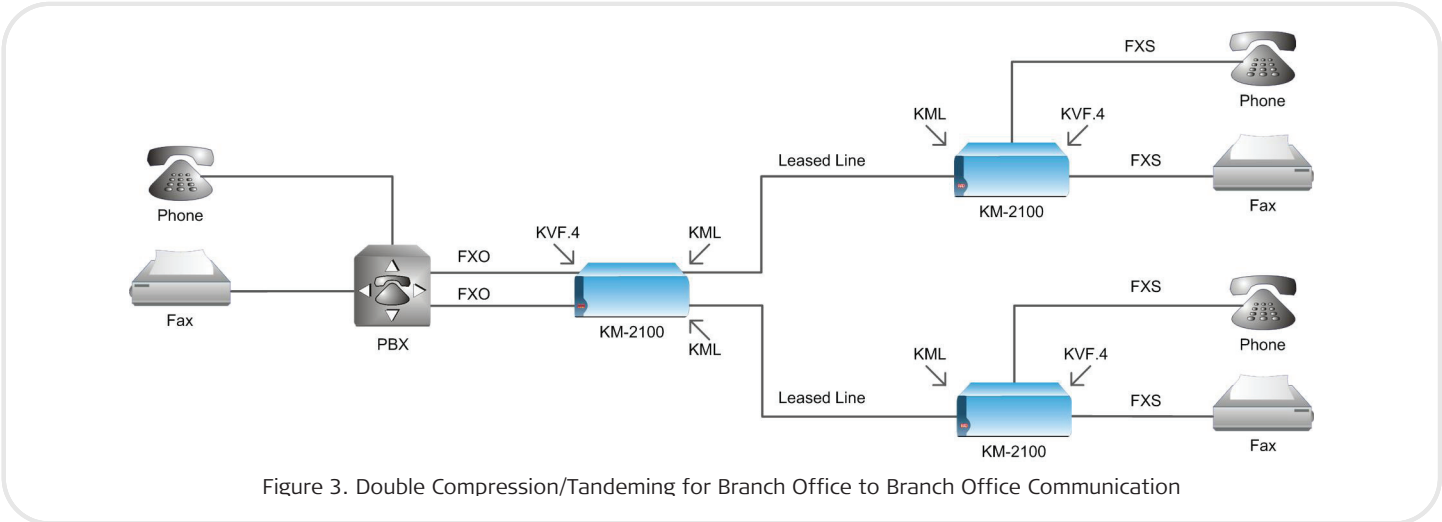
FXS

Phone

KML

KVF.4

Leased Line

FXS

KM-2100

Fax

Phone

Fax

PBX

FXO

FXO

KVF.4

KML

KM-2100

KML

FXS

Phone

KML

KVF.4

Leased Line

FXS

KM-2100

Fax

Figure 3. Double Compression/Tandeming for Branch Office to Branch Office Communication